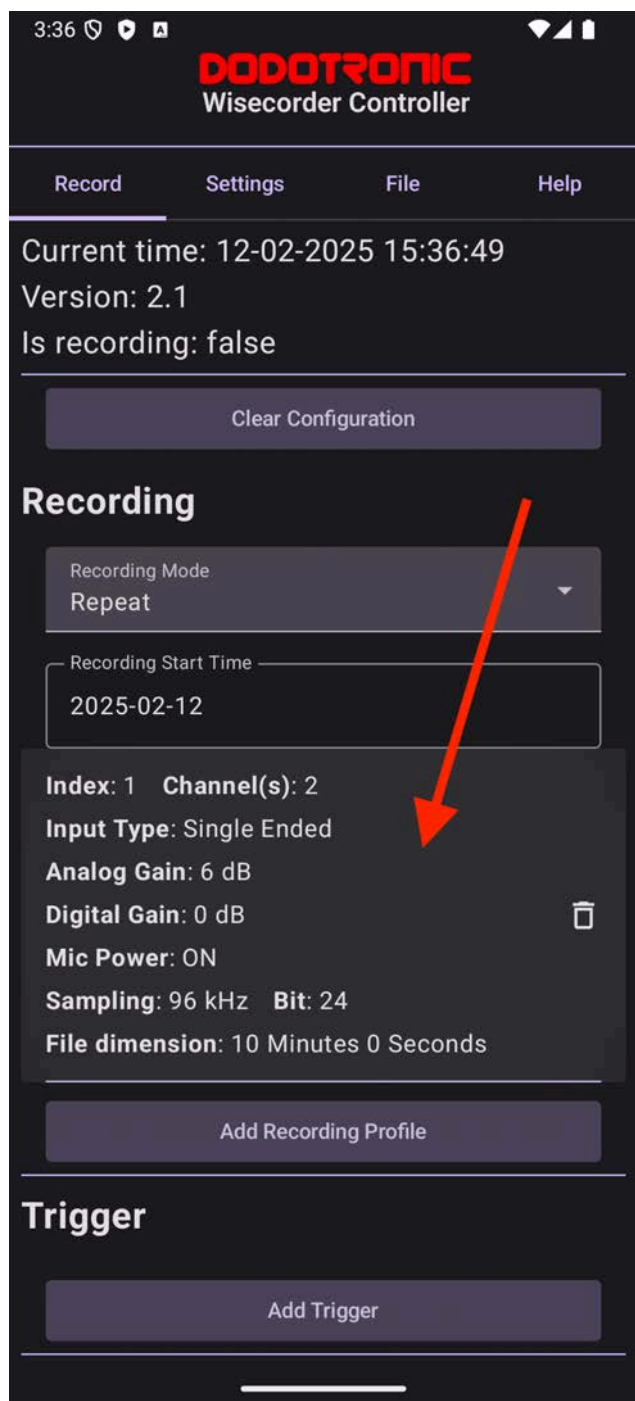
3:36

DODOTRONIC
Wisecorder Controller

Record
Settings
File
Help

Current time: 12-02-2025 15:36:49
Version: 2.1
Is recording: false

Clear Configuration

Recording

Recording Mode
Repeat

Recording Start Time
2025-02-12

Index: 1 Channel(s): 2
Input Type: Single Ended
Analog Gain: 6 dB
Digital Gain: 0 dB
Mic Power: ON
Sampling: 96 kHz Bit: 24
File dimension: 10 Minutes 0 Seconds

Add Recording Profile

Trigger

Add Trigger